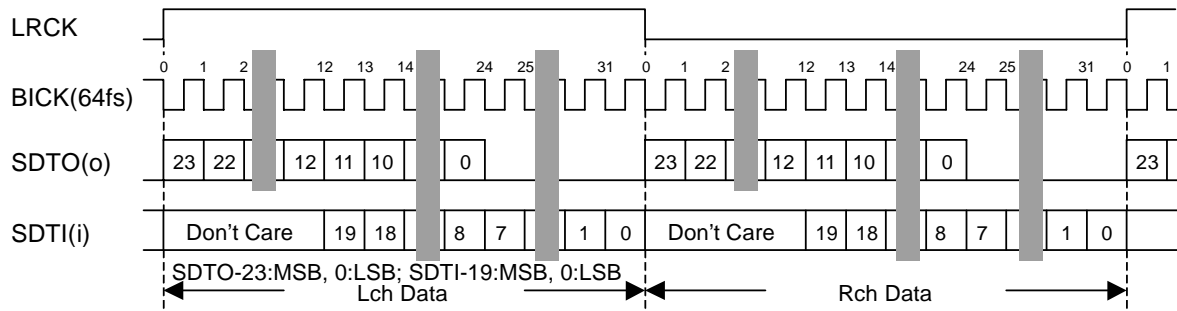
LRCK

0 1 2 12 13 14 24 25 31 0 1 2 12 13 14 24 25 31 0 1

BICK(64fs)

SDTO(o) 23 22 12 11 10 0 23 22 12 11 10 0 23

SDTI(i) Don't Care 19 18 8 7 1 0 Don't Care 19 18 8 7 1 0

SDTO-23:MSB, 0:LSB; SDTI-19:MSB, 0:LSB

Lch Data

Rch Data